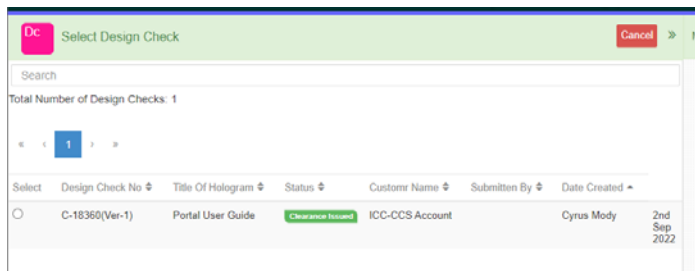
Dc Select Design Check

Cancel » N

Search

Total Number of Design Checks: 1

« ‹ 1 › »

| Select | Design Check No ⇕ | Title Of Hologram ⇕ | Status ⇕ | Customr Name ⇕ | Submitten By ⇕ | Date Created ▲ | |
|---|---|---|---|---|---|---|---|
| ○ | C-18360(Ver-1) | Portal User Guide | Clearance Issued | ICC-CCS Account | | Cyrus Mody | 2nd Sep 2022 |